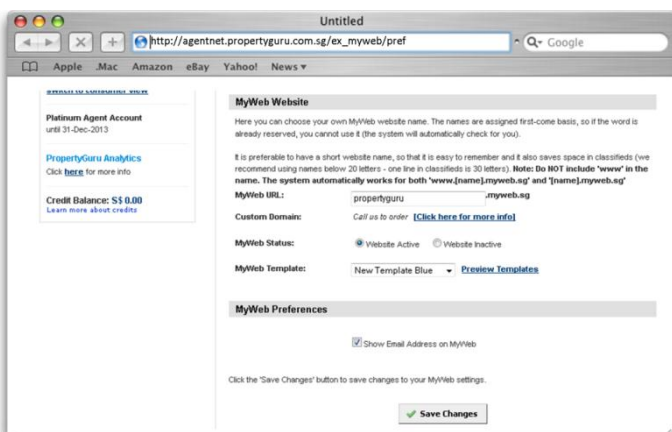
Untitled

http://agentnet.propertyguru.com.sg/ex_myweb/pref

Google

Apple .Mac Amazon eBay Yahoo! News ▾

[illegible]

Platinum Agent Account
until 31-Dec-2013

PropertyGuru Analytics
Click here for more info

Credit Balance: S$ 0.00
Learn more about credits

MyWeb Website

Here you can choose your own MyWeb website name. The names are assigned first-come basis, so if the word is already reserved, you cannot use it (the system will automatically check for you).

It is preferable to have a short website name, so that it is easy to remember and it also saves space in classifieds (we recommend using names below 20 letters - one line in classifieds is 30 letters). Note: Do NOT include 'www' in the name. The system automatically works for both 'www.[name].myweb.sg' and '[name].myweb.sg'

MyWeb URL: propertyguru .myweb.sg

Custom Domain: Call us to order [Click here for more info]

MyWeb Status: Website Active Website Inactive

MyWeb Template: New Template Blue Preview Templates

MyWeb Preferences

Show Email Address on MyWeb

Click the 'Save Changes' button to save changes to your MyWeb settings.

Save Changes